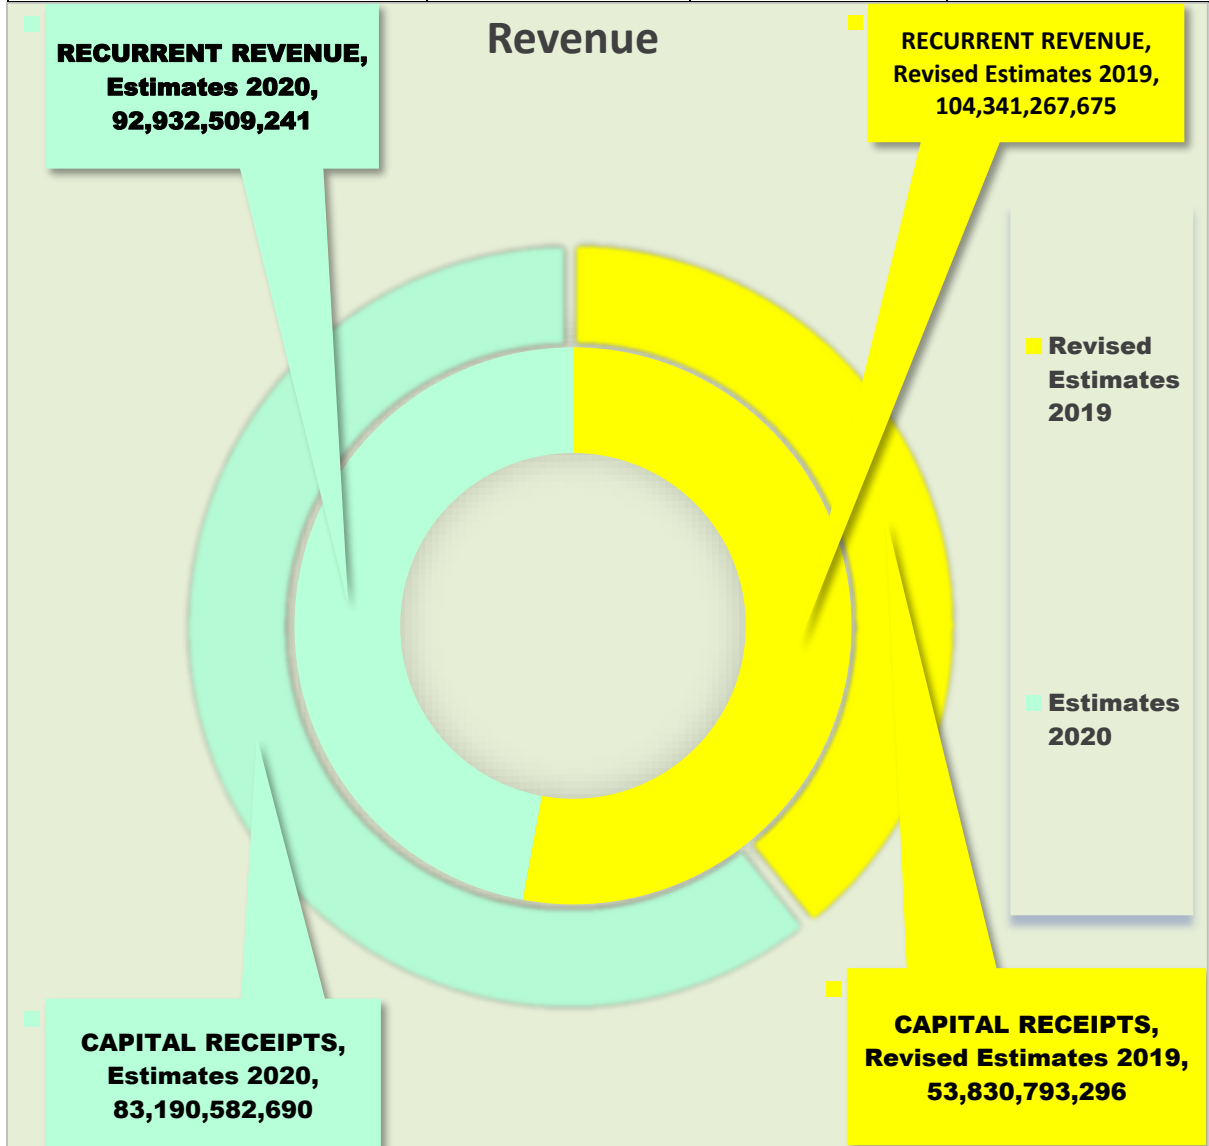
RECURRENT REVENUE, Estimates 2020, 92,932,509,241

Revenue

RECURRENT REVENUE, Revised Estimates 2019, 104,341,267,675

Revised Estimates 2019

Estimates 2020

CAPITAL RECEIPTS, Estimates 2020, 83,190,582,690

CAPITAL RECEIPTS, Revised Estimates 2019, 53,830,793,296